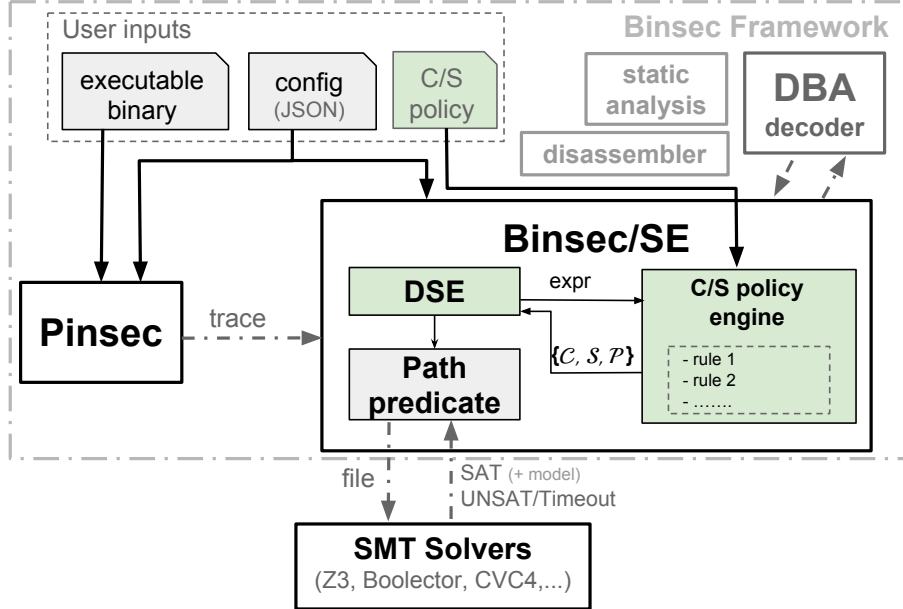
User inputs

executable binary

config (JSON)

C/S policy

Binsec Framework

static analysis

disassembler

DBA decoder

Binsec/SE

DSE

expr

C/S policy engine

Pinsec

trace

$\{\mathcal{C}, \mathcal{S}, \mathcal{P}\}$

Path predicate

- rule 1
- rule 2
- .......

file

SAT (+ model)
UNSAT/Timeout

SMT Solvers
(Z3, Boolector, CVC4,...)